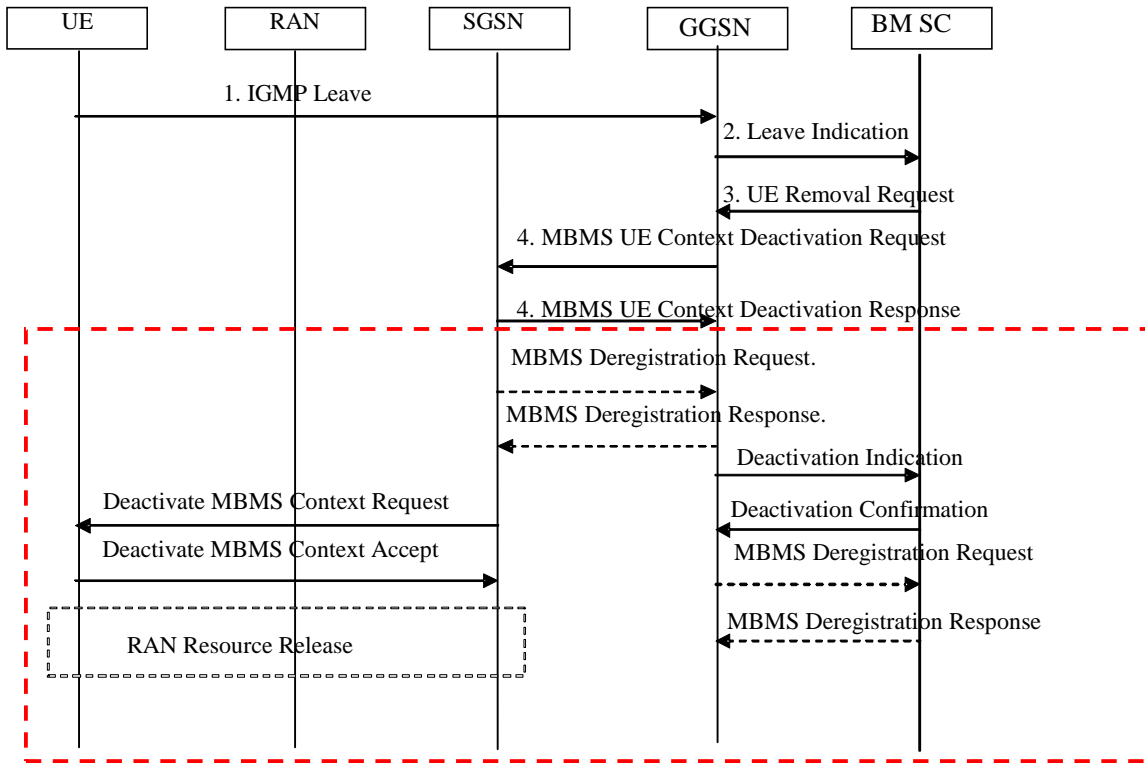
UE

RAN

SGSN

GGSN

BM SC

1. IGMP Leave

2. Leave Indication

3. UE Removal Request

4. MBMS UE Context Deactivation Request

4. MBMS UE Context Deactivation Response

MBMS Deregistration Request.

MBMS Deregistration Response.

Deactivation Indication

Deactivate MBMS Context Request

Deactivation Confirmation

Deactivate MBMS Context Accept

MBMS Deregistration Request

MBMS Deregistration Response

RAN Resource Release